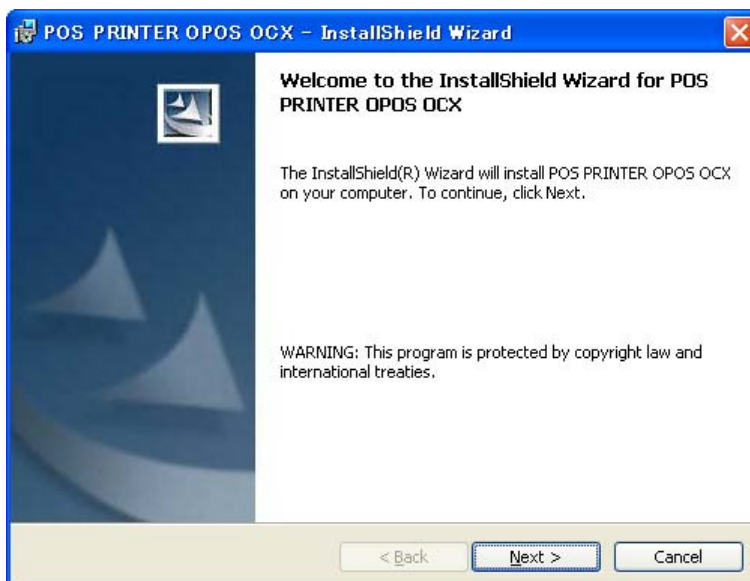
POS PRINTER OPOS OCX - InstallShield Wizard

Welcome to the InstallShield Wizard for POS PRINTER OPOS OCX

The InstallShield(R) Wizard will install POS PRINTER OPOS OCX on your computer. To continue, click Next.

WARNING: This program is protected by copyright law and international treaties.

< Back
Next >
Cancel